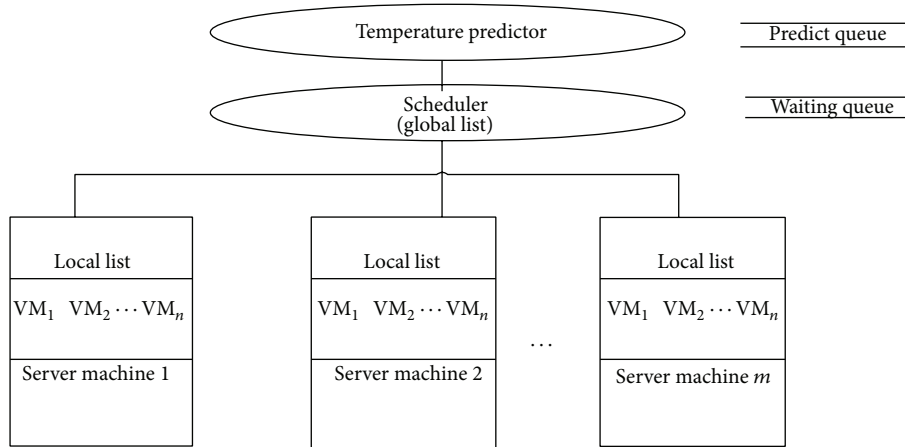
Temperature predictor

Predict queue

Scheduler
(global list)

Waiting queue

Local list

$VM_1$ $VM_2 \cdots VM_n$

Server machine 1

Local list

$VM_1$ $VM_2 \cdots VM_n$

Server machine 2

$\cdots$

Local list

$VM_1$ $VM_2 \cdots VM_n$

Server machine $m$